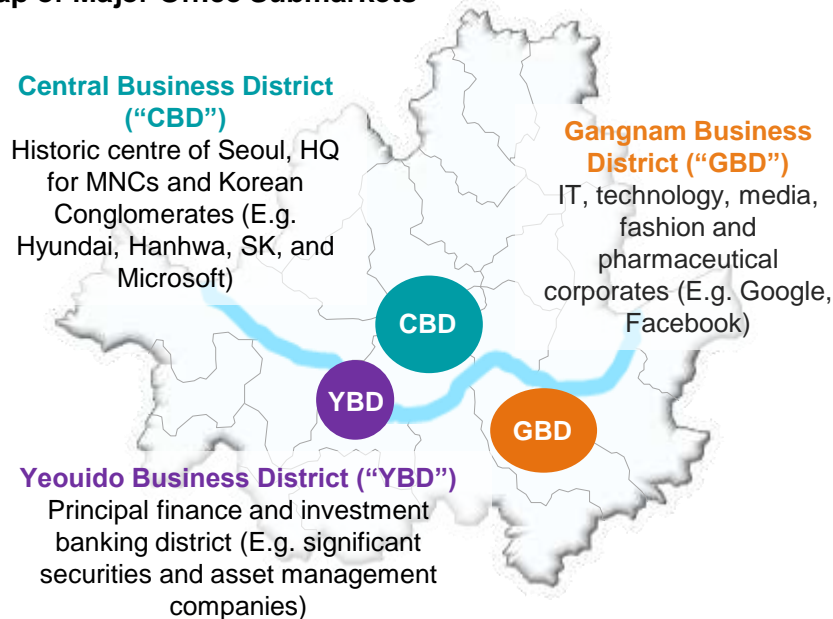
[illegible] of Major Office Submarkets

Central Business District ("CBD")
Historic centre of Seoul, HQ for MNCs and Korean Conglomerates (E.g. Hyundai, Hanhwa, SK, and Microsoft)

Gangnam Business District ("GBD")
IT, technology, media, fashion and pharmaceutical corporates (E.g. Google, Facebook)

CBD

YBD

GBD

Yeouido Business District ("YBD")
Principal finance and investment banking district (E.g. significant securities and asset management companies)